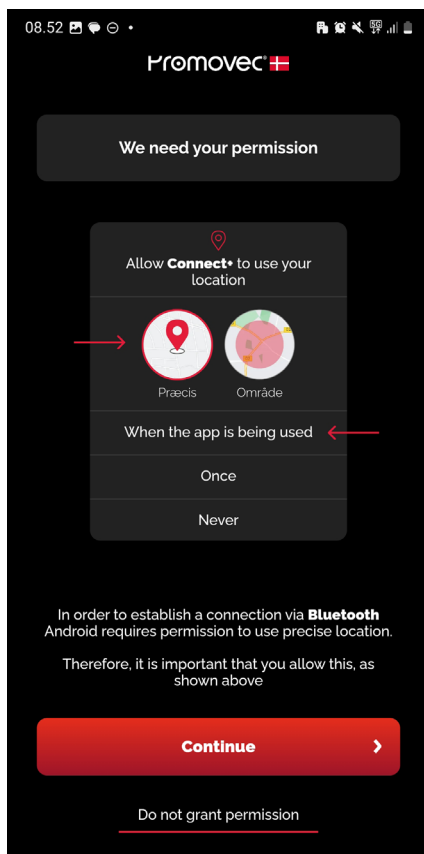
08.52

Promovec

We need your permission

Allow **Connect+** to use your location

Præcis

Område

When the app is being used

Once

Never

In order to establish a connection via **Bluetooth** Android requires permission to use precise location.

Therefore, it is important that you allow this, as shown above

Continue

Do not grant permission